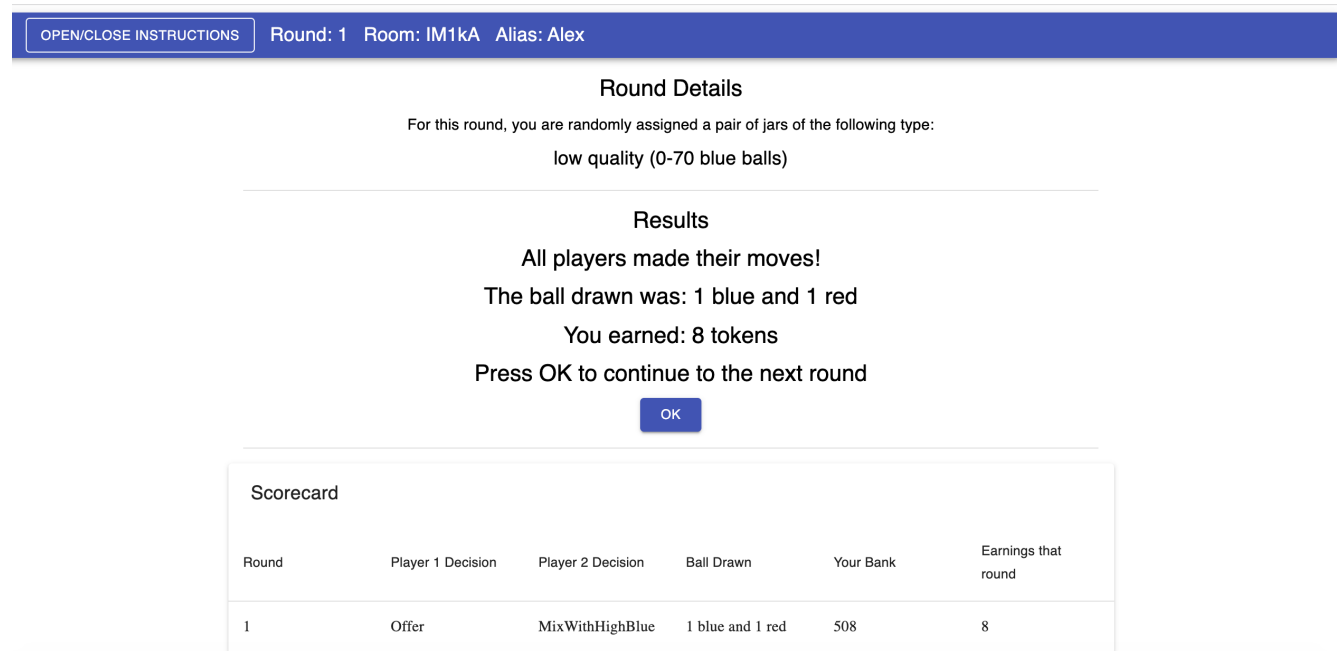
OPEN/CLOSE INSTRUCTIONS Round: 1 Room: IM1kA Alias: Alex

Round Details

For this round, you are randomly assigned a pair of jars of the following type:

low quality (0-70 blue balls)

Results

All players made their moves!

The ball drawn was: 1 blue and 1 red

You earned: 8 tokens

Press OK to continue to the next round

OK

Scorecard

| Round | Player 1 Decision | Player 2 Decision | Ball Drawn | Your Bank | Earnings that round |
|---|---|---|---|---|---|
| 1 | Offer | MixWithHighBlue | 1 blue and 1 red | 508 | 8 |